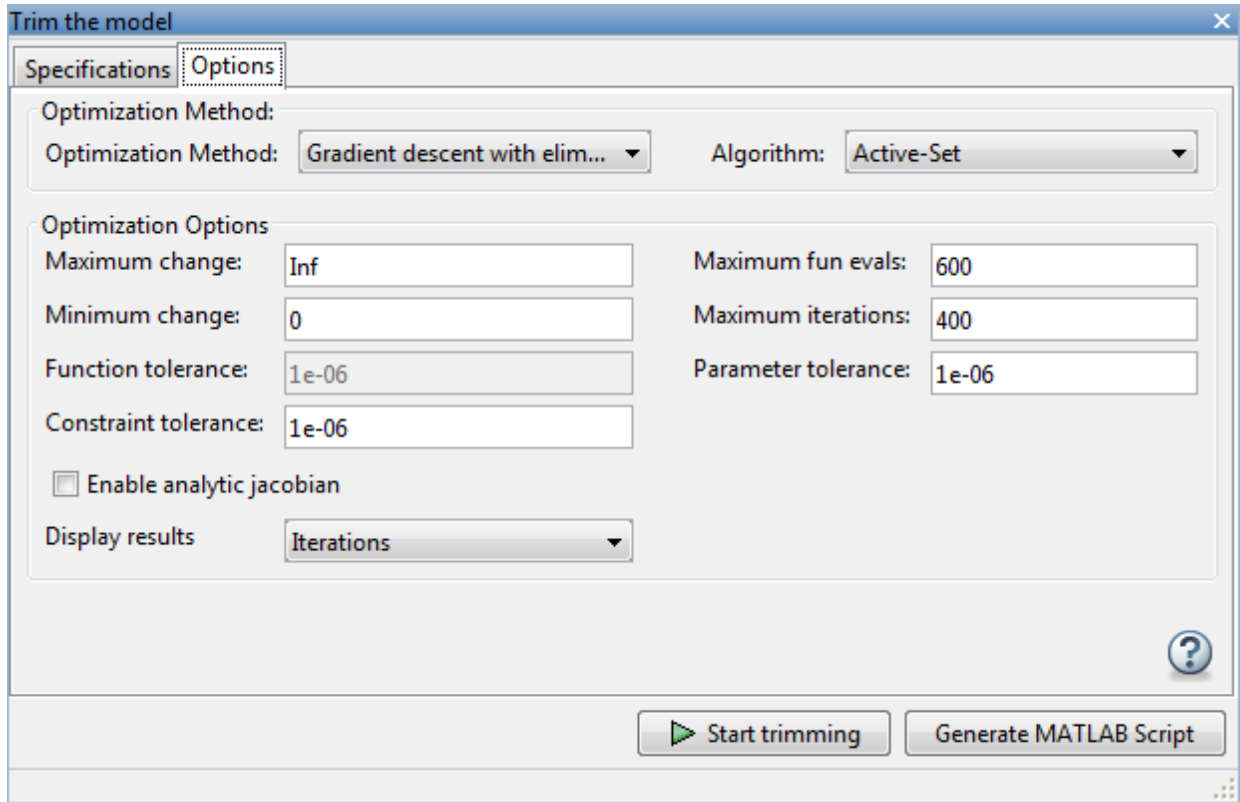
Trim the model

Specifications | Options

Optimization Method:

Optimization Method: Gradient descent with elim... ▼

Algorithm: Active-Set ▼

Optimization Options

Maximum change: Inf

Minimum change: 0

Function tolerance: 1e-06

Constraint tolerance: 1e-06

Maximum fun evals: 600

Maximum iterations: 400

Parameter tolerance: 1e-06

Enable analytic jacobian

Display results Iterations ▼

?

Start trimming

Generate MATLAB Script